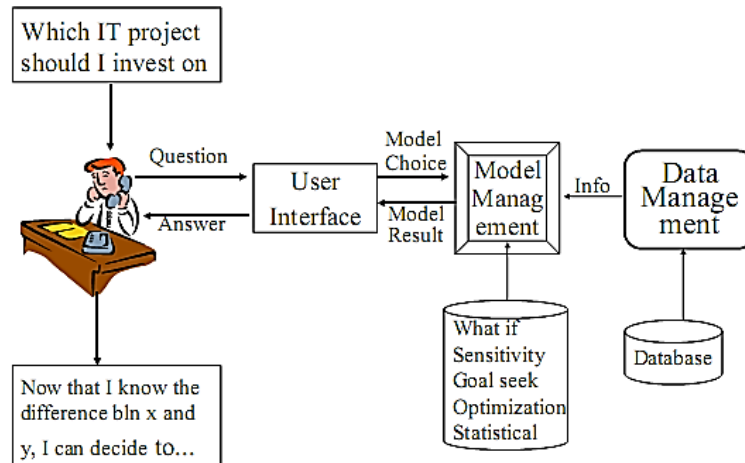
Which IT project should I invest on

Question

Answer

User Interface

Model Choice

Model Result

Model Manag ement

Info

Data Manage ment

What if
Sensitivity
Goal seek
Optimization
Statistical

Database

Now that I know the difference bln x and y, I can decide to…